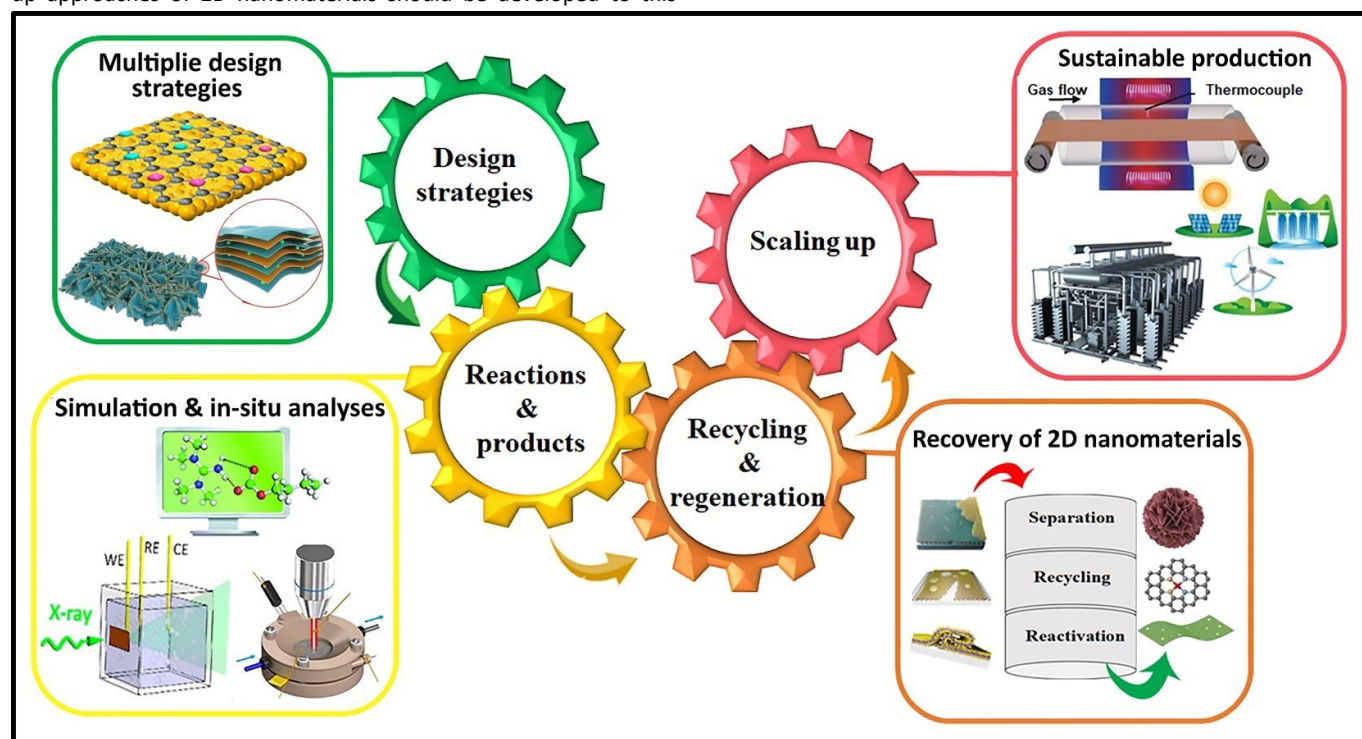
up approaches of 2D nanomaterials should be developed to this

Multiplie design strategies

Design strategies

Scaling up

Sustainable production

Gas flow

Thermocouple

Reactions & products

Recycling & regeneration

Simulation & in-situ analyses

WE RE CE

X-ray

Recovery of 2D nanomaterials

Separation

Recycling

Reactivation